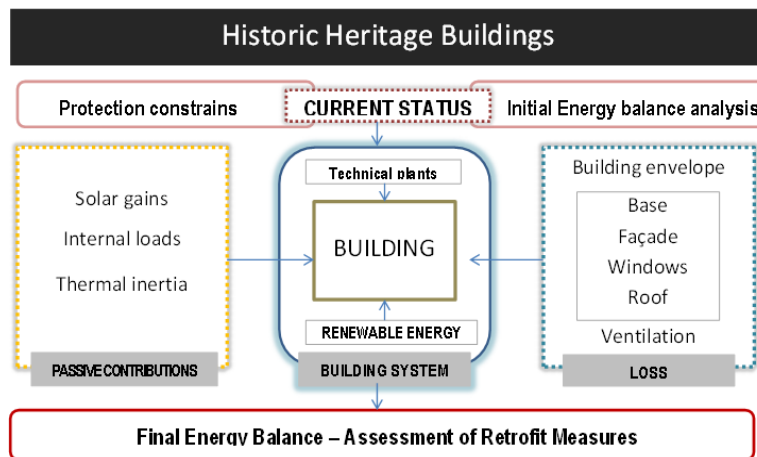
Historic Heritage Buildings

Protection constrains

CURRENT STATUS

Initial Energy balance analysis

Solar gains

Internal loads

Thermal inertia

PASSIVE CONTRIBUTIONS

Technical plants

BUILDING

RENEWABLE ENERGY

BUILDING SYSTEM

Building envelope

Base

Façade

Windows

Roof

Ventilation

LOSS

Final Energy Balance – Assessment of Retrofit Measures